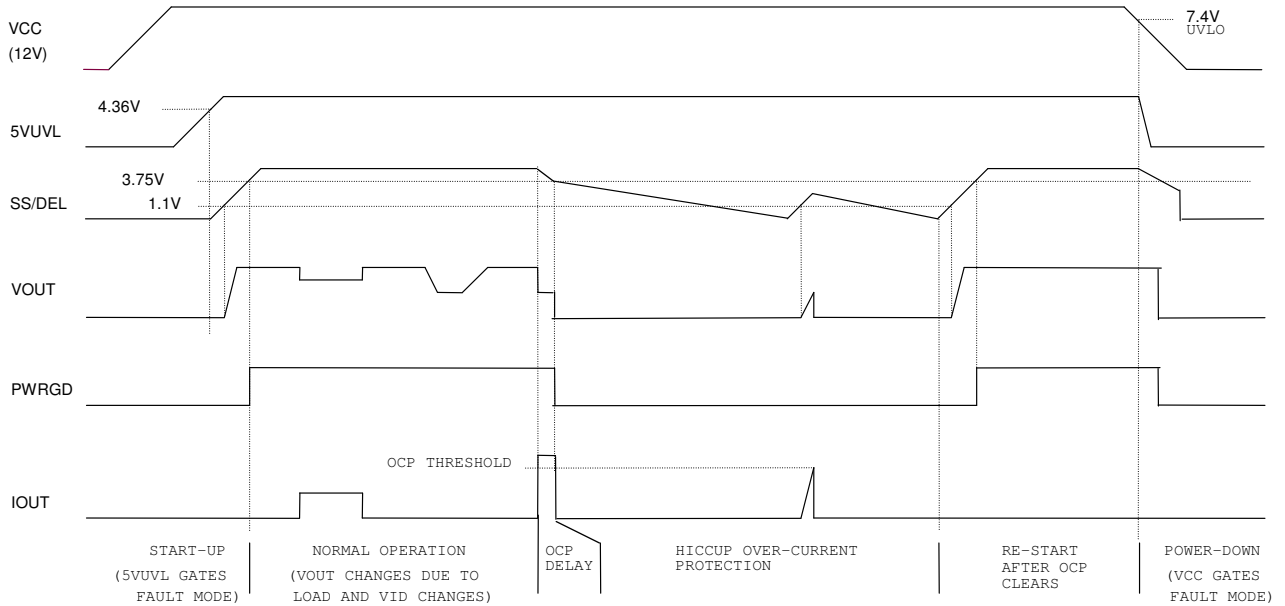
VCC
(12V)

7.4V
UVLO

4.36V
5VUVL

3.75V
SS/DEL
1.1V

VOUT

PWRGD

OCP THRESHOLD

IOUT

START-UP
(5VUVL GATES
FAULT MODE)

NORMAL OPERATION
(VOUT CHANGES DUE TO
LOAD AND VID CHANGES)

OCP
DELAY

HICCUP OVER-CURRENT
PROTECTION

RE-START
AFTER OCP
CLEARS

POWER-DOWN
(VCC GATES
FAULT MODE)